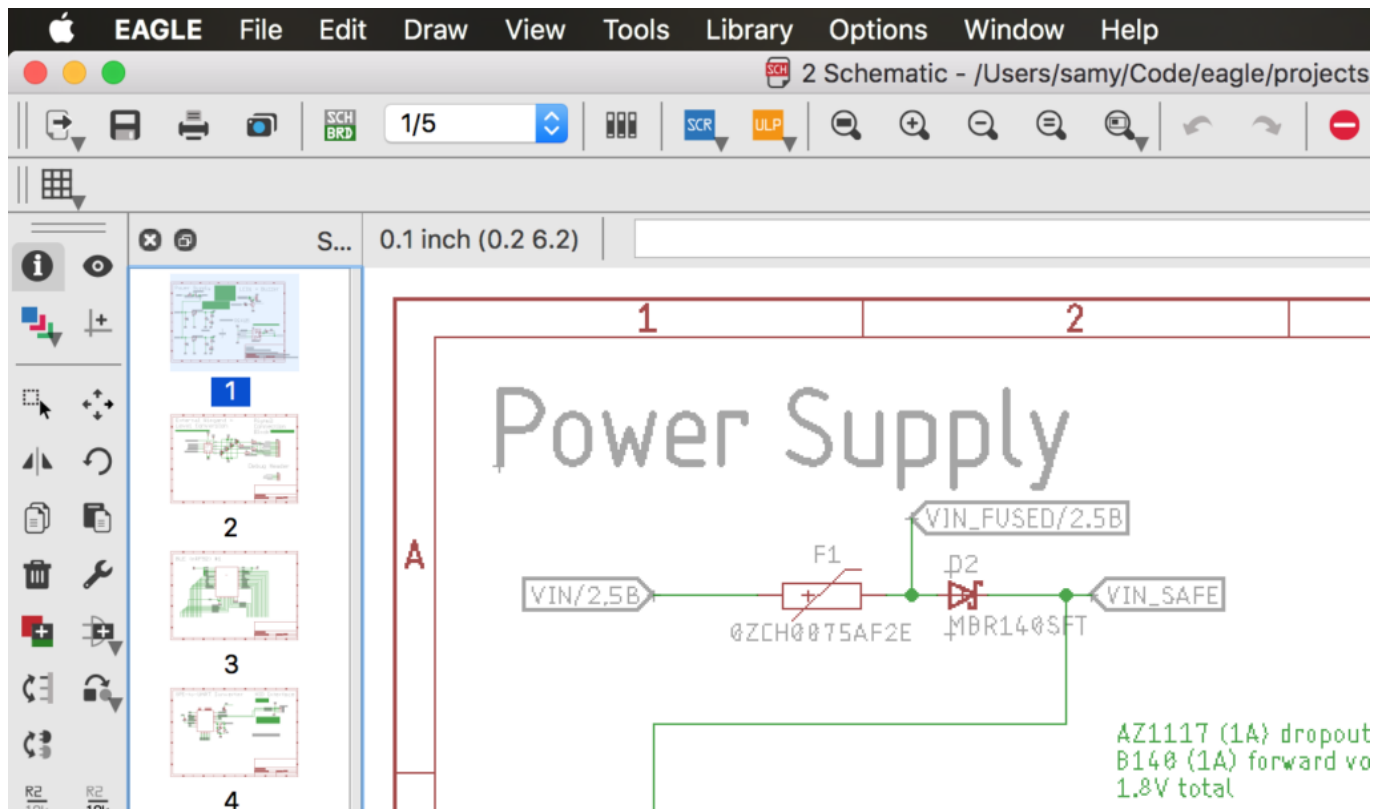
EAGLE File Edit Draw View Tools Library Options Window Help

SCH 2 Schematic - /Users/samy/Code/eagle/projects

SCH BRD 1/5 SCR ULP

S...

0.1 inch (0.2 6.2)

1

2

3

4

R2 R2

1

2

A

Power Supply

VIN_FUSED/2.5B

F1

D2

VIN/2.5B

VIN_SAFE

0ZCH0075AF2E

MBR140SFT

AZ1117 (1A) dropout
B140 (1A) forward vo
1.8V total